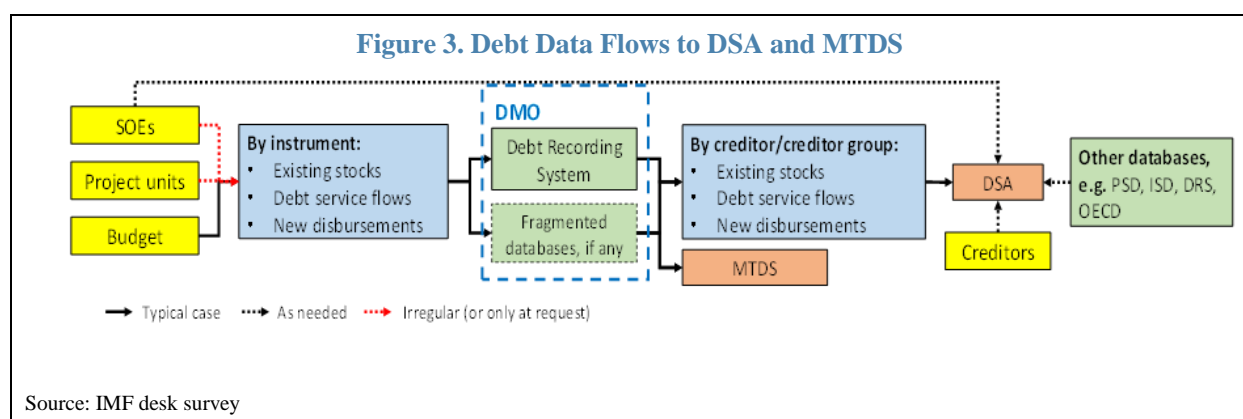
Figure 3. Debt Data Flows to DSA and MTDS

SOEs

Project units

Budget

By instrument:
• Existing stocks
• Debt service flows
• New disbursements

DMO

Debt Recording System

Fragmented databases, if any

By creditor/creditor group:
• Existing stocks
• Debt service flows
• New disbursements

MTDS

DSA

Creditors

Other databases, e.g. PSD, ISD, DRS, OECD

Typical case   As needed   Irregular (or only at request)

Source: IMF desk survey